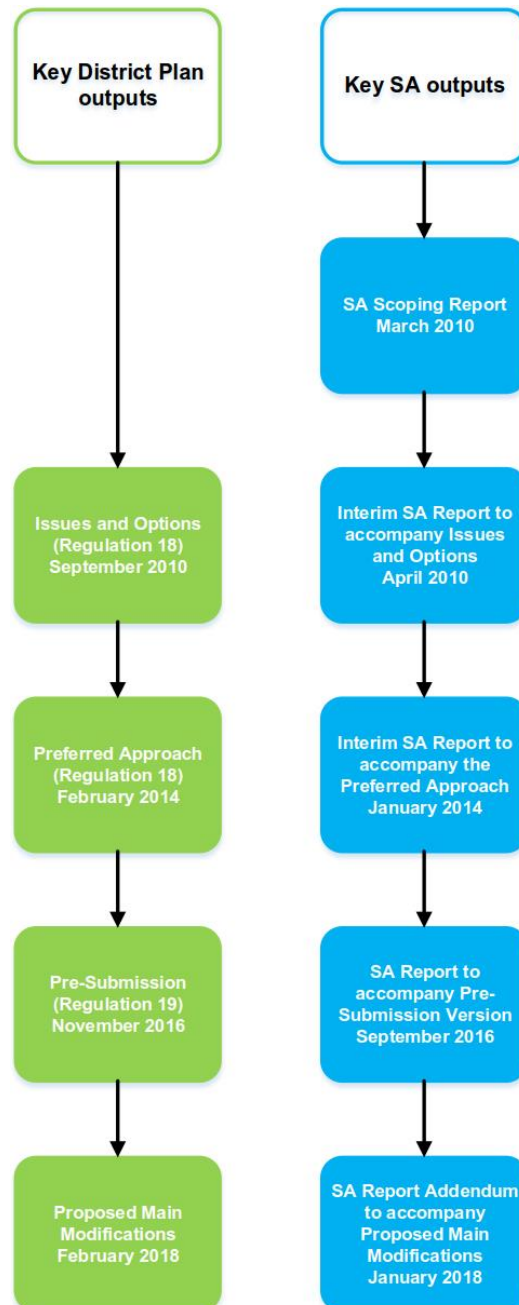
Key District Plan outputs

Issues and Options (Regulation 18) September 2010

Preferred Approach (Regulation 18) February 2014

Pre-Submission (Regulation 19) November 2016

Proposed Main Modifications February 2018

Key SA outputs

SA Scoping Report March 2010

Interim SA Report to accompany Issues and Options April 2010

Interim SA Report to accompany the Preferred Approach January 2014

SA Report to accompany Pre-Submission Version September 2016

SA Report Addendum to accompany Proposed Main Modifications January 2018